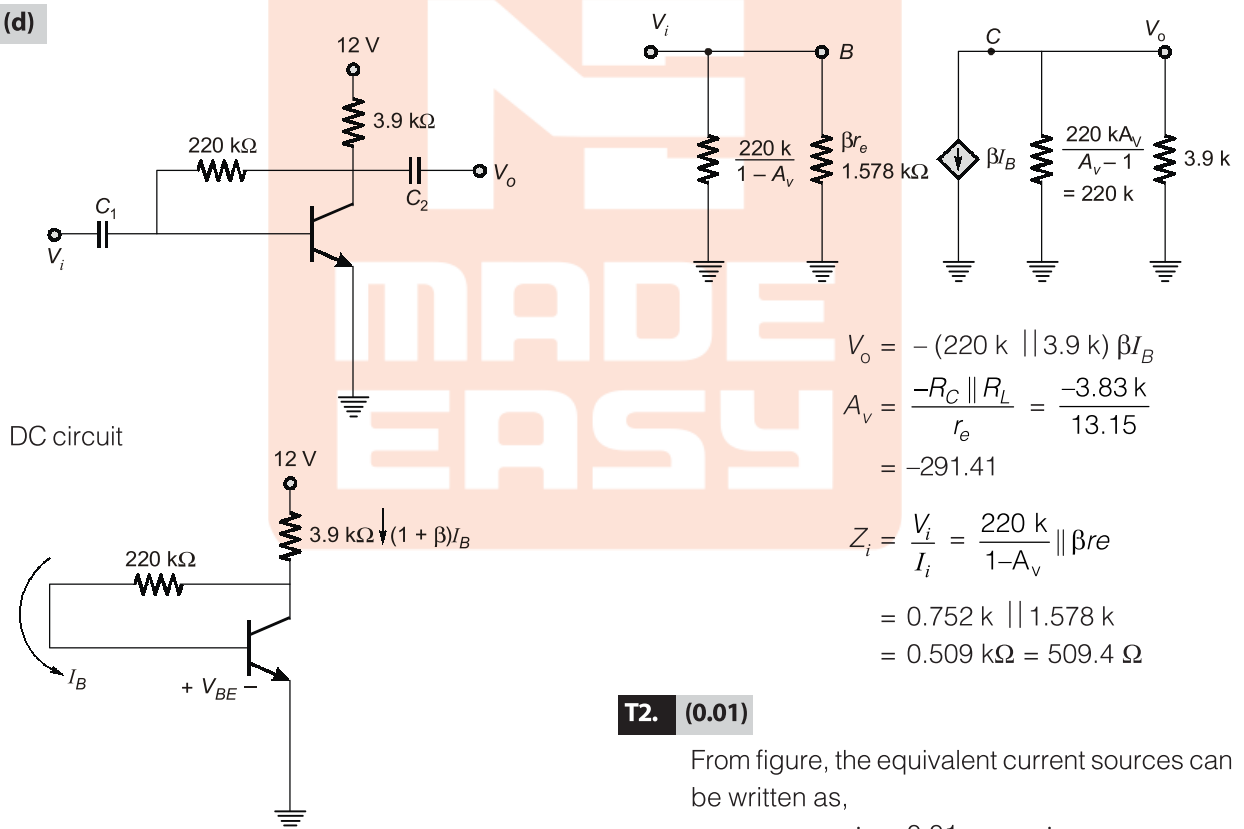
(d)

12 V
3.9 kΩ
220 kΩ
$C_1$
$C_2$
$V_o$
$V_i$

$V_i$
B
$\frac{220 \text{ k}}{1 - A_v}$
$\beta r_e$
1.578 kΩ
C
$V_o$
$\beta I_B$
$\frac{220 \text{ k}A_V}{A_v - 1}$
= 220 k
3.9 k

DC circuit
12 V
3.9 kΩ $(1 + \beta)I_B$
220 kΩ
$I_B$
$+ V_{BE} -$

$V_o = -(220 \text{ k} \,||\, 3.9 \text{ k})\, \beta I_B$

$A_v = \frac{-R_C \parallel R_L}{r_e} = \frac{-3.83 \text{ k}}{13.15}$

$= -291.41$

$Z_i = \frac{V_i}{I_i} = \frac{220 \text{ k}}{1 - A_v} \parallel \beta re$

$= 0.752 \text{ k} \,||\, 1.578 \text{ k}$

$= 0.509 \text{ k}\Omega = 509.4\ \Omega$

T2. (0.01)

From figure, the equivalent current sources can be written as,

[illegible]